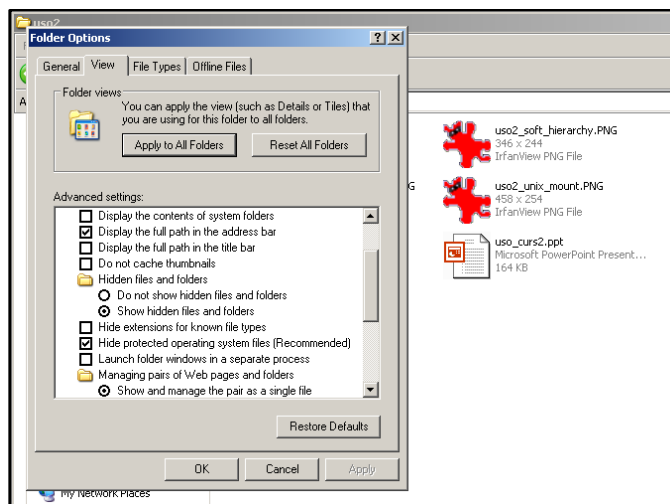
uso2

Folder Options

?

General View File Types Offline Files

Folder views

You can apply the view (such as Details or Tiles) that you are using for this folder to all folders.

Apply to All Folders

Reset All Folders

Advanced settings:

Display the contents of system folders

Display the full path in the address bar

Display the full path in the title bar

Do not cache thumbnails

Hidden files and folders

Do not show hidden files and folders

Show hidden files and folders

Hide extensions for known file types

Hide protected operating system files (Recommended)

Launch folder windows in a separate process

Managing pairs of Web pages and folders

Show and manage the pair as a single file

Restore Defaults

OK

Cancel

Apply

uso2_soft_hierarchy.PNG
346 x 244
IrfanView PNG File

uso2_unix_mount.PNG
458 x 254
IrfanView PNG File

uso_curs2.ppt
Microsoft PowerPoint Present...
164 KB

My Network Places